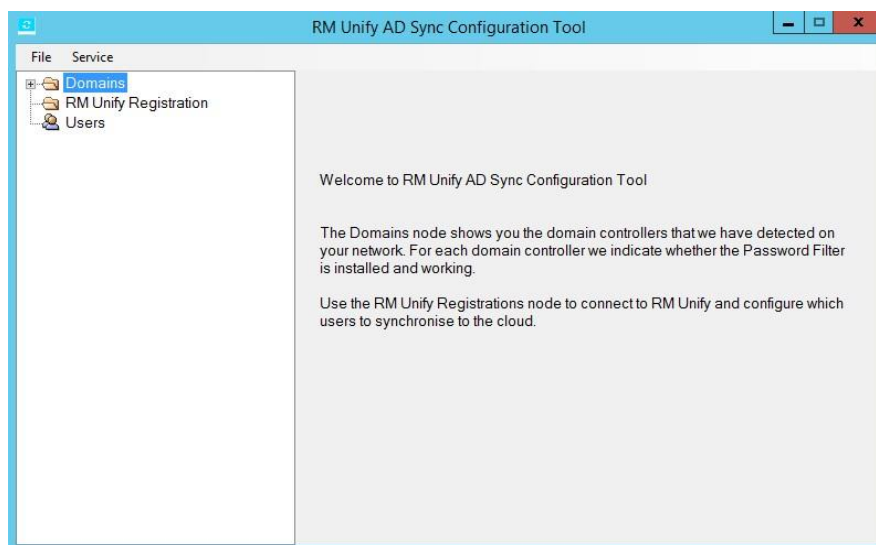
RM Unify AD Sync Configuration Tool

File Service

Domains
RM Unify Registration
Users

Welcome to RM Unify AD Sync Configuration Tool

The Domains node shows you the domain controllers that we have detected on your network. For each domain controller we indicate whether the Password Filter is installed and working.

Use the RM Unify Registrations node to connect to RM Unify and configure which users to synchronise to the cloud.